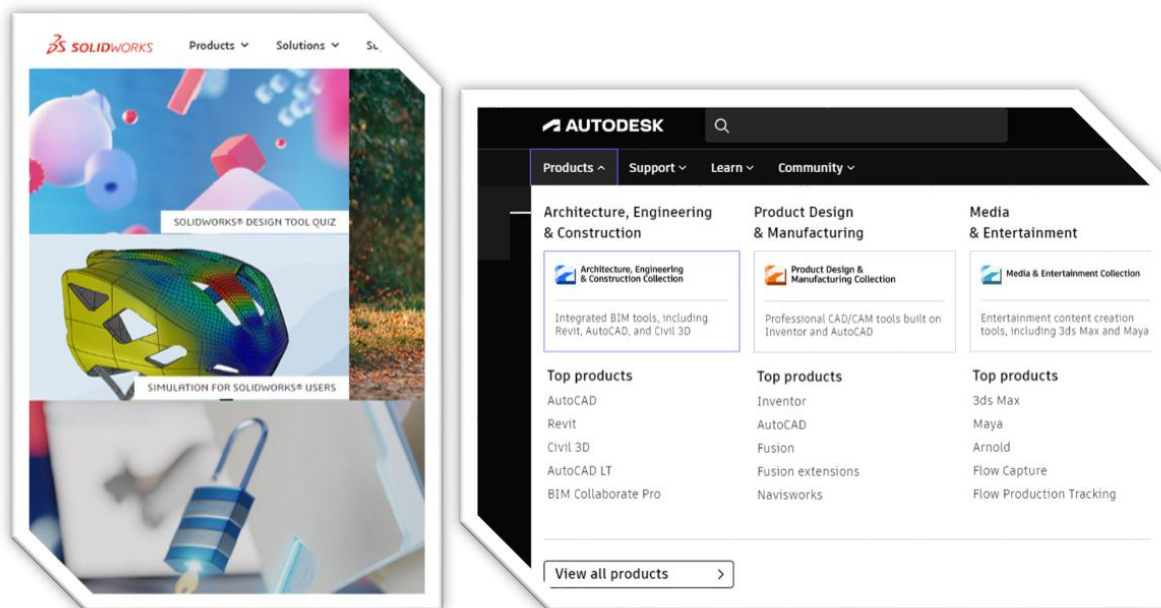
SOLIDWORKS Products ⌄ Solutions ⌄ Su

SOLIDWORKS® DESIGN TOOL QUIZ

SIMULATION FOR SOLIDWORKS® USERS

AUTODESK

Products ^ Support ⌄ Learn ⌄ Community ⌄

Architecture, Engineering & Construction

Architecture, Engineering & Construction Collection

Integrated BIM tools, including Revit, AutoCAD, and Civil 3D

Top products

AutoCAD

Revit

Civil 3D

AutoCAD LT

BIM Collaborate Pro

Product Design & Manufacturing

Product Design & Manufacturing Collection

Professional CAD/CAM tools built on Inventor and AutoCAD

Top products

Inventor

AutoCAD

Fusion

Fusion extensions

Navisworks

Media & Entertainment

Media & Entertainment Collection

Entertainment content creation tools, including 3ds Max and Maya

Top products

3ds Max

Maya

Arnold

Flow Capture

Flow Production Tracking

View all products ›